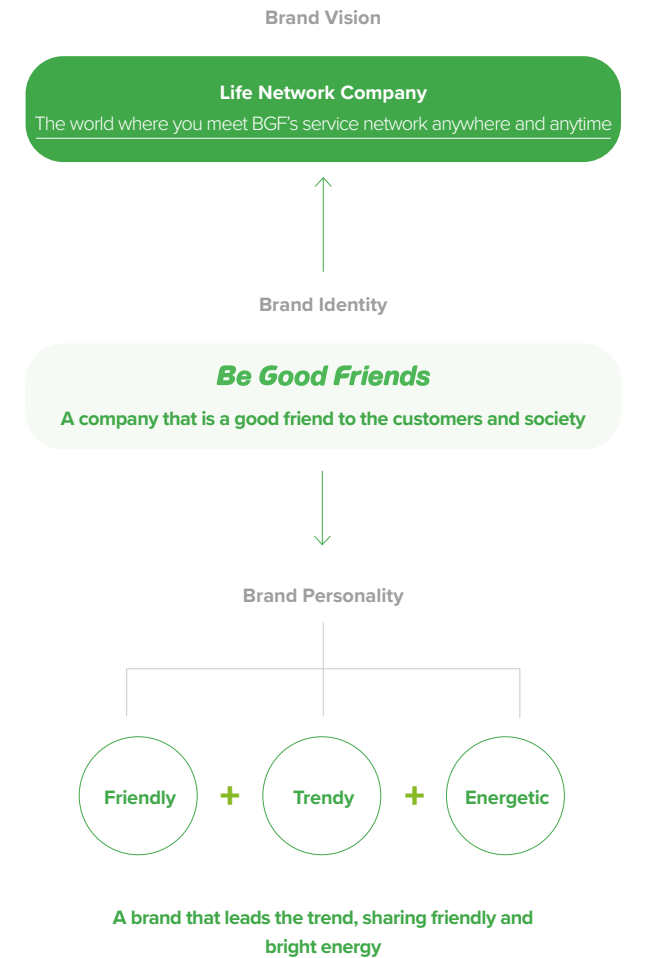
Brand Vision

Life Network Company

The world where you meet BGF's service network anywhere and anytime

Brand Identity

Be Good Friends

A company that is a good friend to the customers and society

Brand Personality

Friendly + Trendy + Energetic

A brand that leads the trend, sharing friendly and bright energy